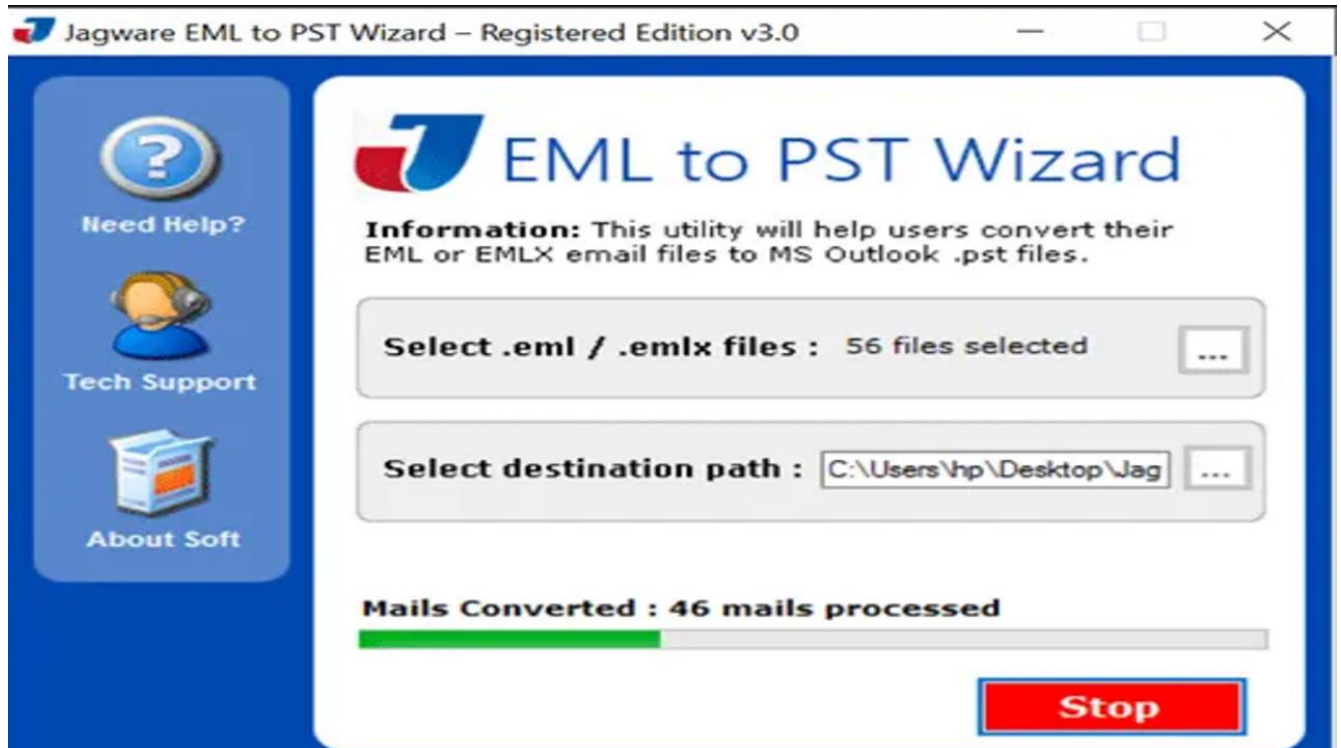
Jagware EML to PST Wizard – Registered Edition v3.0

Need Help?

Tech Support

About Soft

EML to PST Wizard

**Information:** This utility will help users convert their EML or EMLX email files to MS Outlook .pst files.

Select .eml / .emlx files : 56 files selected ...

Select destination path : C:\Users\hp\Desktop\Jag ...

Mails Converted : 46 mails processed

Stop